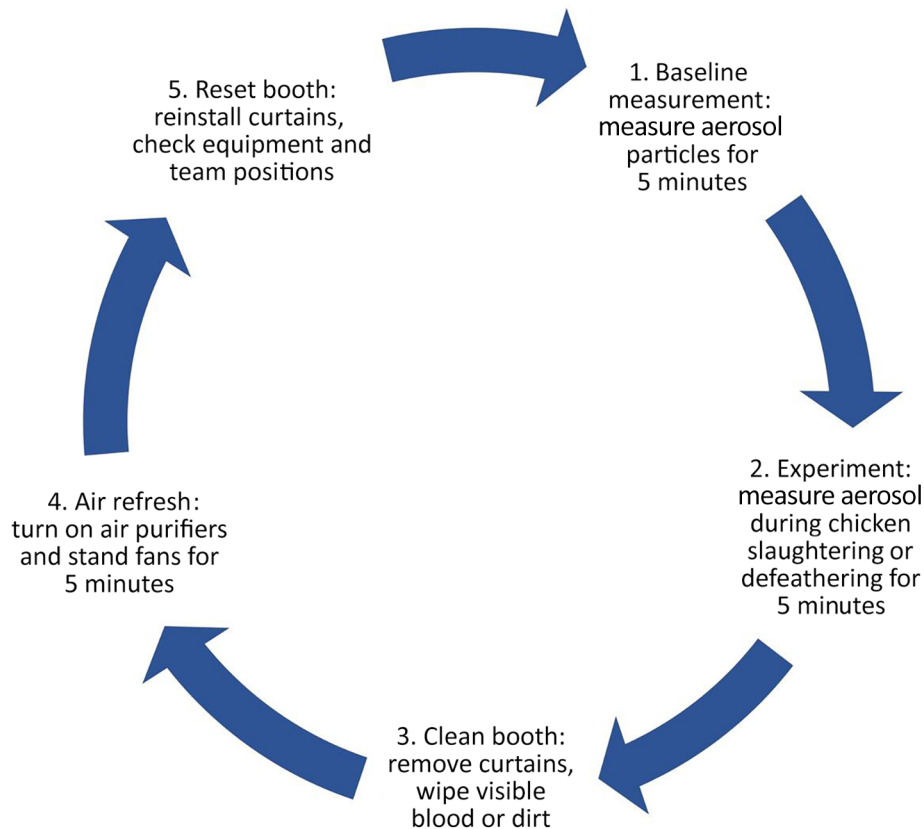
1. Baseline measurement: measure aerosol particles for 5 minutes

2. Experiment: measure aerosol during chicken slaughtering or defeathering for 5 minutes

3. Clean booth: remove curtains, wipe visible blood or dirt

4. Air refresh: turn on air purifiers and stand fans for 5 minutes

5. Reset booth: reinstall curtains, check equipment and team positions